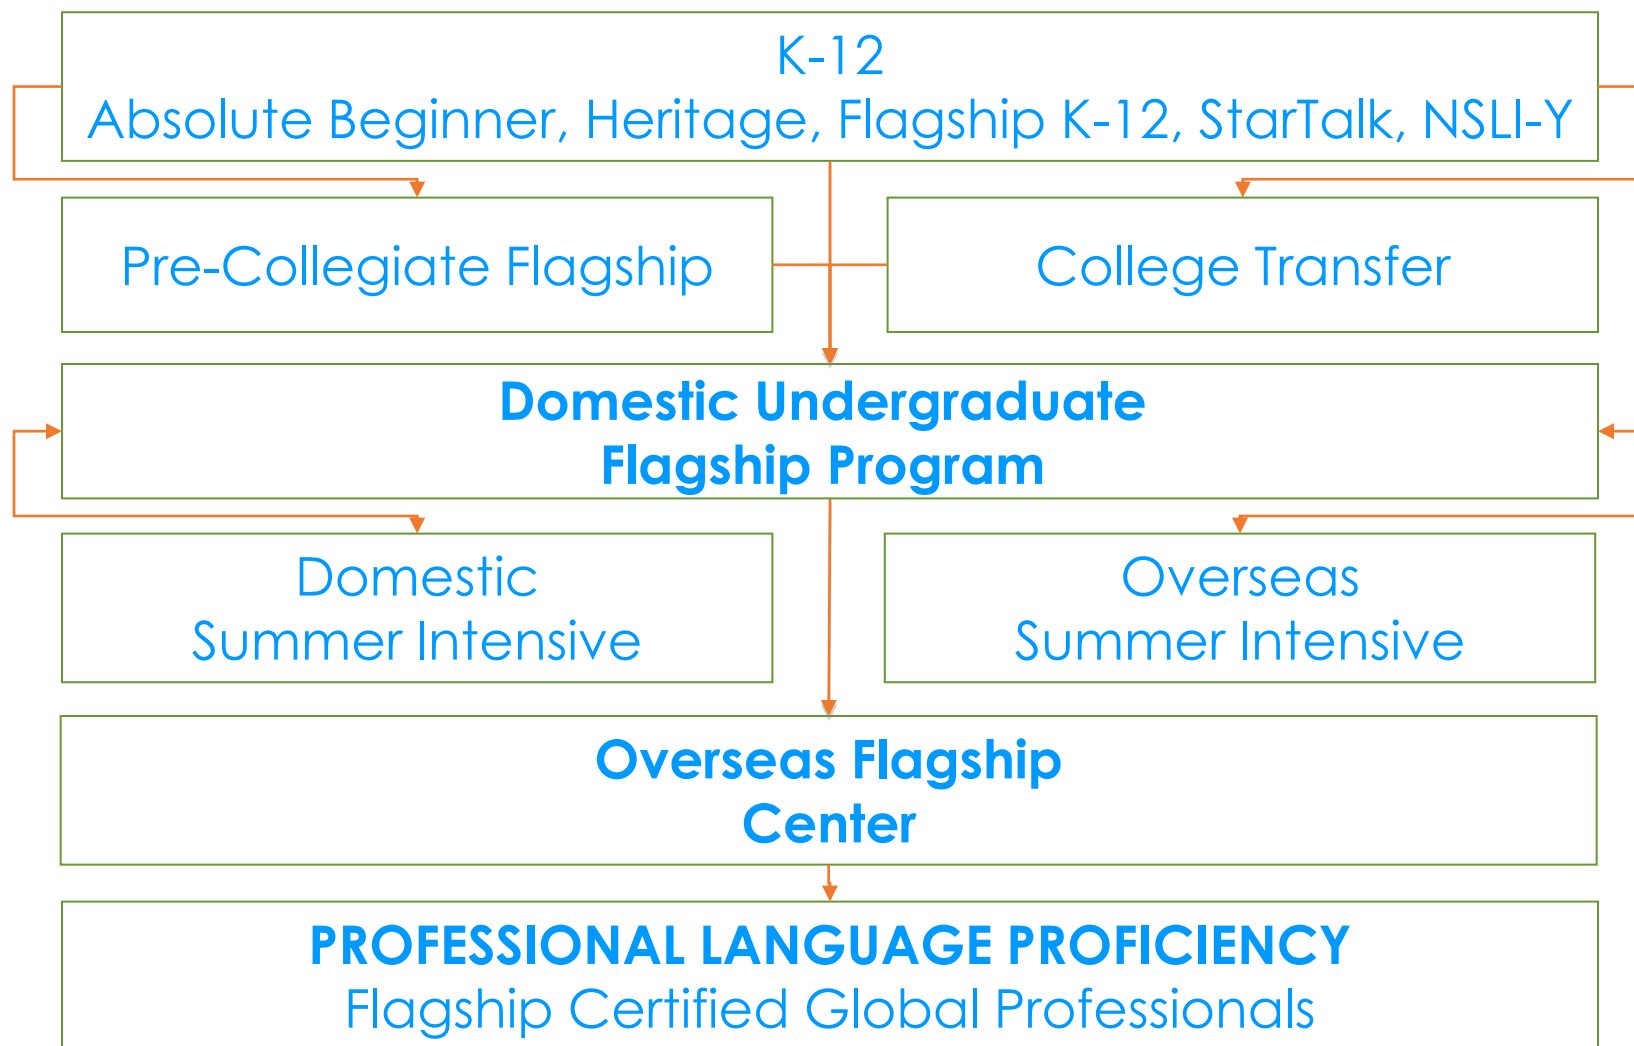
K-12
Absolute Beginner, Heritage, Flagship K-12, StarTalk, NSLI-Y

Pre-Collegiate Flagship

College Transfer

Domestic Undergraduate
Flagship Program

Domestic
Summer Intensive

Overseas
Summer Intensive

Overseas Flagship
Center

PROFESSIONAL LANGUAGE PROFICIENCY
Flagship Certified Global Professionals